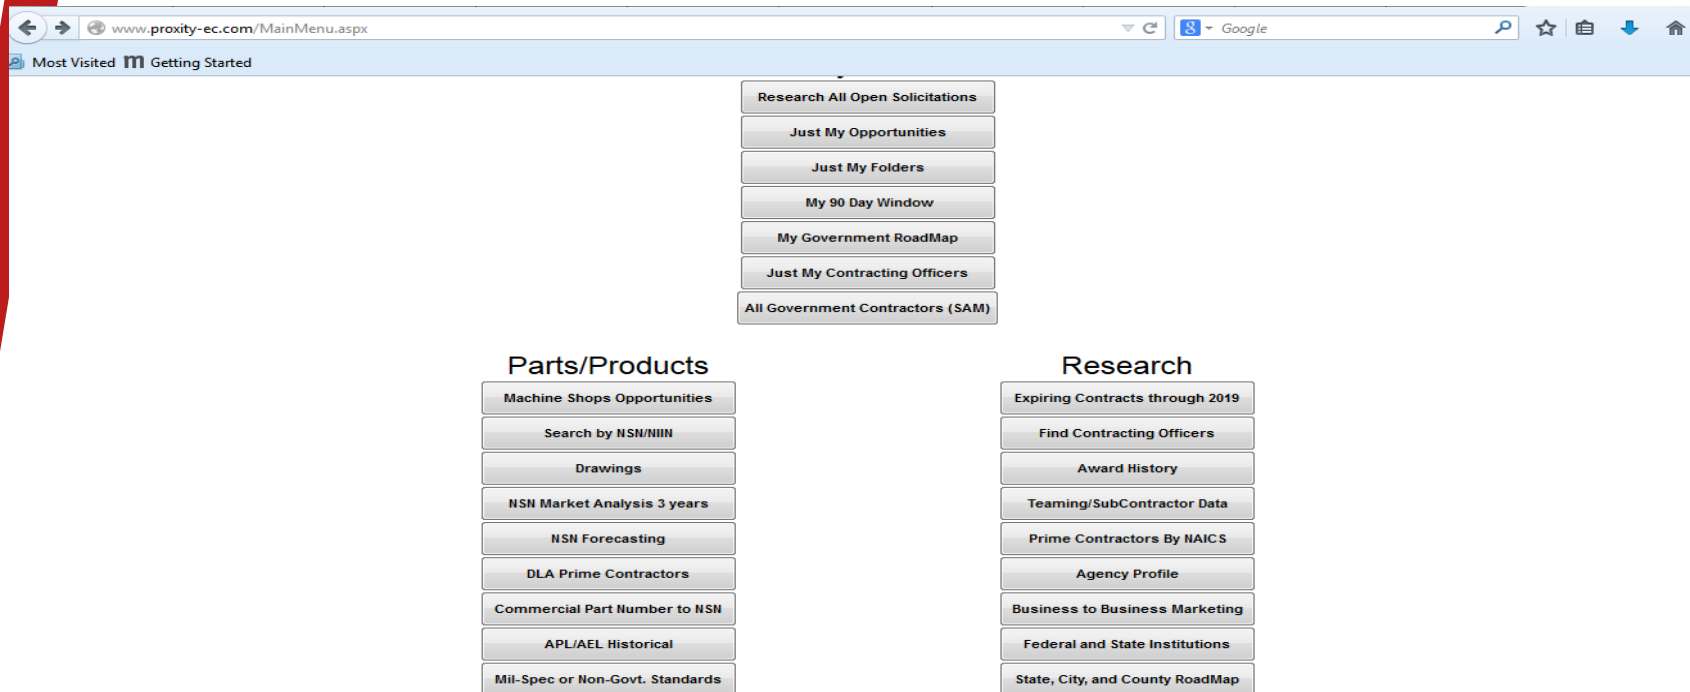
www.proxity-ec.com/MainMenu.aspx

Google

Most Visited Getting Started

Research All Open Solicitations

Just My Opportunities

Just My Folders

My 90 Day Window

My Government RoadMap

Just My Contracting Officers

All Government Contractors (SAM)

Parts/Products

Machine Shops Opportunities

Search by NSN/NIIN

Drawings

NSN Market Analysis 3 years

NSN Forecasting

DLA Prime Contractors

Commercial Part Number to NSN

APL/AEL Historical

Mil-Spec or Non-Govt. Standards

Research

Expiring Contracts through 2019

Find Contracting Officers

Award History

Teaming/SubContractor Data

Prime Contractors By NAICS

Agency Profile

Business to Business Marketing

Federal and State Institutions

State, City, and County RoadMap